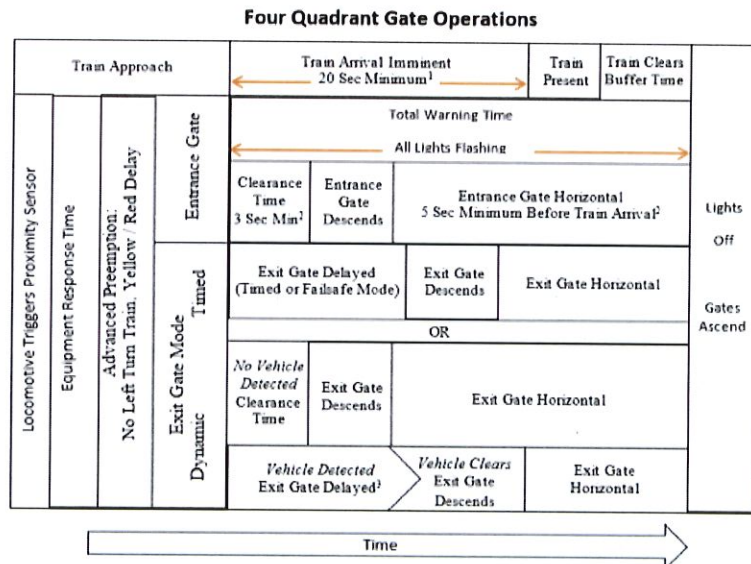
Four Quadrant Gate Operations

| Train Approach | | | | Train Arrival Imminent 20 Sec Minimum$^1$ | | | Train Present | Train Clears Buffer Time | |
|---|---|---|---|---|---|---|---|---|---|
| Locomotive Triggers Proximity Sensor | Equipment Response Time | Advanced Preemption: No Left Turn Train, Yellow / Red Delay | Entrance Gate | Total Warning Time | | | | | Lights Off |
| | | | | All Lights Flashing | | | | | |
| | | | | Clearance Time 3 Sec Min$^2$ | Entrance Gate Descends | Entrance Gate Horizontal 5 Sec Minimum Before Train Arrival$^2$ | | | |
| | | | Exit Gate Mode Timed | Exit Gate Delayed (Timed or Failsafe Mode) | Exit Gate Descends | Exit Gate Horizontal | | | Gates Ascend |
| | | | | OR | | | | | |
| | | | Dynamic | No Vehicle Detected Clearance Time | Exit Gate Descends | Exit Gate Horizontal | | | |
| | | | | Vehicle Detected Exit Gate Delayed$^3$ | Vehicle Clears Exit Gate Descends | Exit Gate Horizontal | | | |

Time